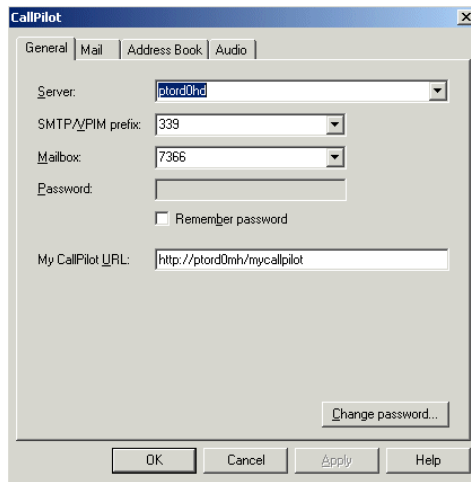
CallPilot

×

General | Mail | Address Book | Audio

Server: ptord0hd

SMTP/VPIM prefix: 339

Mailbox: 7366

Password:

Remember password

My CallPilot URL: http://ptord0mh/mycallpilot

Change password...

OK | Cancel | Apply | Help